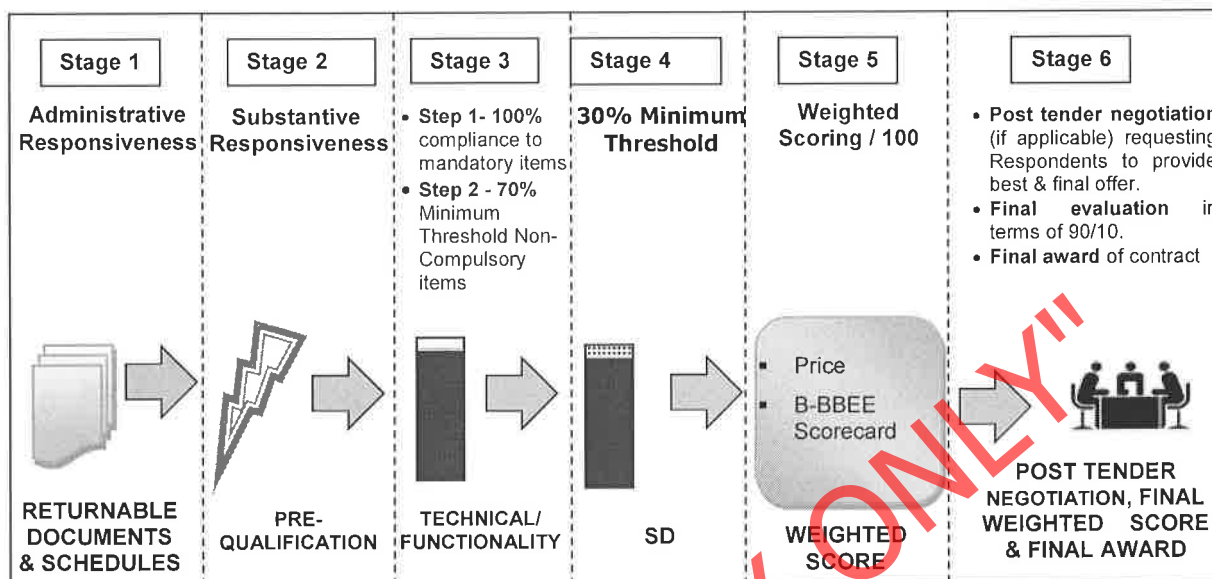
Stage 1

Administrative Responsiveness

RETURNABLE DOCUMENTS & SCHEDULES

Stage 2

Substantive Responsiveness

PRE-QUALIFICATION

Stage 3

• Step 1- 100% compliance to mandatory items
• Step 2 - 70% Minimum Threshold Non-Compulsory items

TECHNICAL/ FUNCTIONALITY

Stage 4

30% Minimum Threshold

SD

Stage 5

Weighted Scoring / 100

▪ Price
▪ B-BBEE Scorecard

WEIGHTED SCORE

Stage 6

• Post tender negotiation (if applicable) requesting Respondents to provide best & final offer.
• Final evaluation in terms of 90/10.
• Final award of contract

POST TENDER NEGOTIATION, FINAL WEIGHTED SCORE & FINAL AWARD

"ONLY"